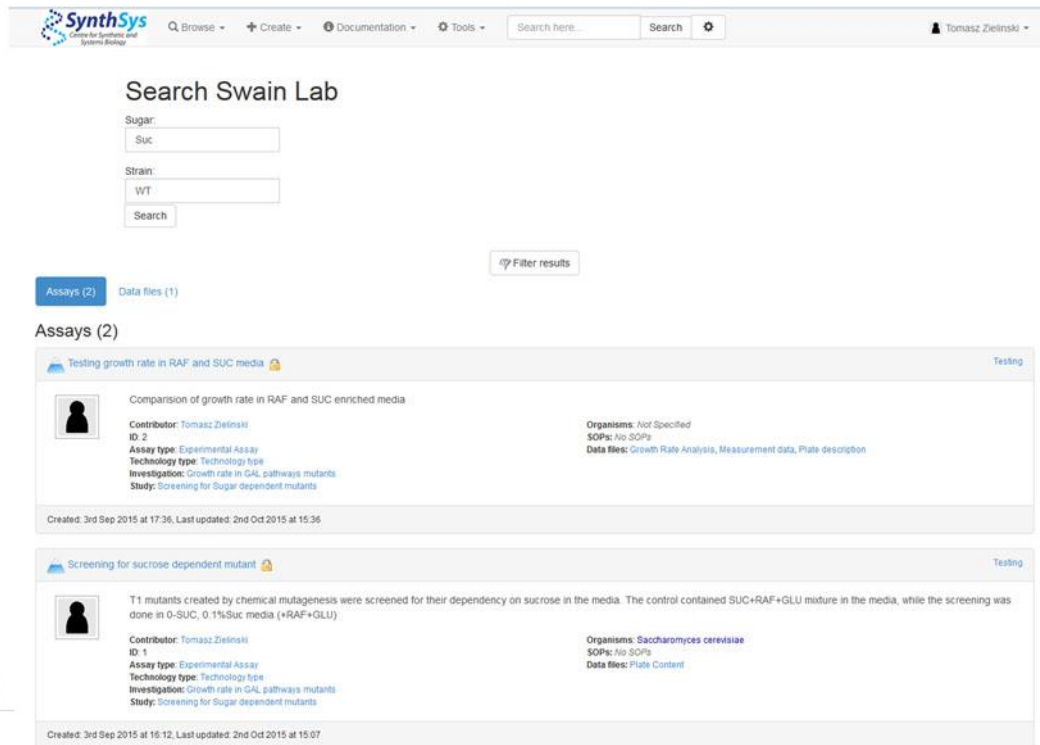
SynthSys
Centre for Synthetic and Systems Biology

Browse ▾ Create ▾ Documentation ▾ Tools ▾ Search here... Search

Tomasz Zielinski ▾

Search Swain Lab

Sugar:
Suc

Strain:
WT

Search

Filter results

Assays (2) Data files (1)

Assays (2)

Testing growth rate in RAF and SUC media

Testing

Comparision of growth rate in RAF and SUC enriched media

Contributor: Tomasz Zielinski
ID: 2
Assay type: Experimental Assay
Technology type: Technology type
Investigation: Growth rate in GAL pathways mutants
Study: Screening for Sugar dependent mutants

Organisms: Not Specified
SOPs: No SOPs
Data files: Growth Rate Analysis, Measurement data, Plate description

Created: 3rd Sep 2015 at 17:36, Last updated: 2nd Oct 2015 at 15:36

Screening for sucrose dependent mutant

Testing

T1 mutants created by chemical mutagenesis were screened for their dependency on sucrose in the media. The control contained SUC+RAF+GLU mixture in the media, while the screening was done in 0-SUC, 0.1%Suc media (+RAF+GLU)

Contributor: Tomasz Zielinski
ID: 1
Assay type: Experimental Assay
Technology type: Technology type
Investigation: Growth rate in GAL pathways mutants
Study: Screening for Sugar dependent mutants

Organisms: Saccharomyces cerevisiae
SOPs: No SOPs
Data files: Plate Content

Created: 3rd Sep 2015 at 16:12, Last updated: 2nd Oct 2015 at 15:07